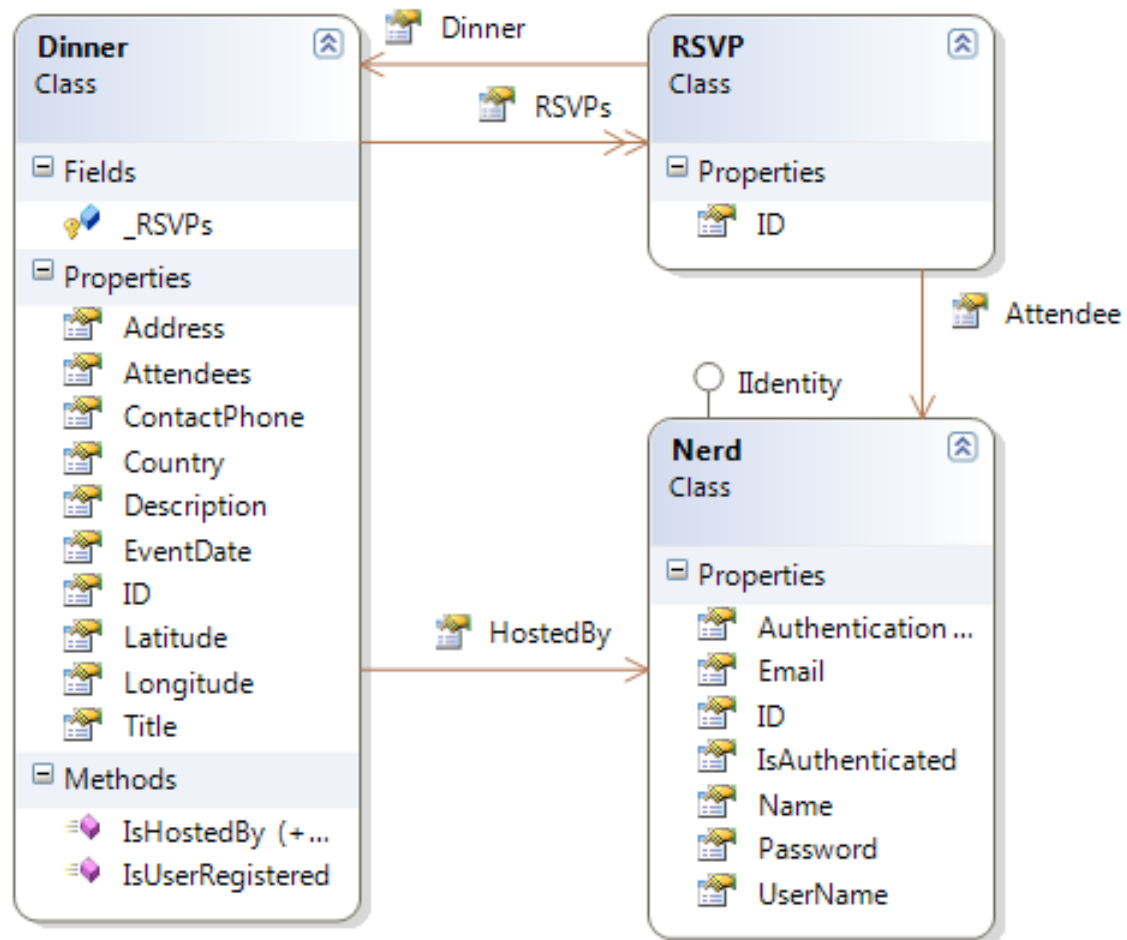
Dinner
Class

Fields
_RSVPs

Properties
Address
Attendees
ContactPhone
Country
Description
EventDate
ID
Latitude
Longitude
Title

Methods
IsHostedBy (+...
IsUserRegistered

Dinner

RSVPs

HostedBy

RSVP
Class

Properties
ID

Attendee

IIdentity

Nerd
Class

Properties
Authentication ...
Email
ID
IsAuthenticated
Name
Password
UserName